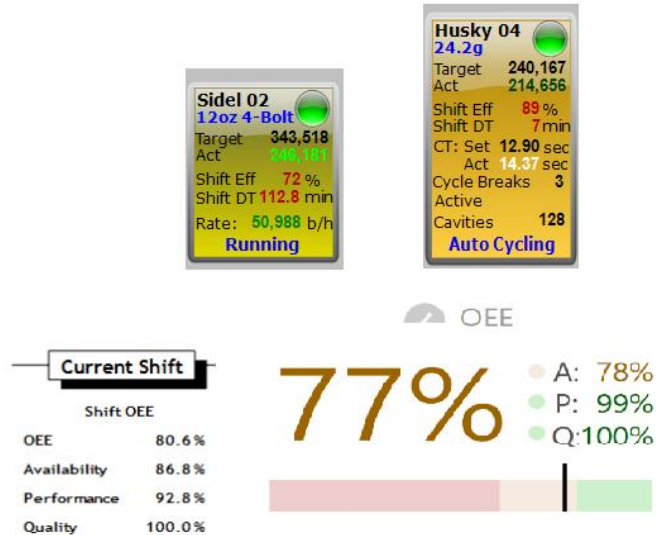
Sidel 02
12oz 4-Bolt
Target 343,518
Act 246,181
Shift Eff 72 %
Shift DT 112.8 min
Rate: 50,988 b/h
Running

Husky 04
24.2g
Target 240,167
Act 214,656
Shift Eff 89 %
Shift DT 7 min
CT: Set 12.90 sec
Act 14.37 sec
Cycle Breaks 3
Active
Cavities 128
Auto Cycling

OEE

77%

A: 78%
P: 99%
Q: 100%

Current Shift

Shift OEE

| | |
|---|---|
| OEE | 80.6% |
| Availability | 86.8% |
| Performance | 92.8% |
| Quality | 100.0% |